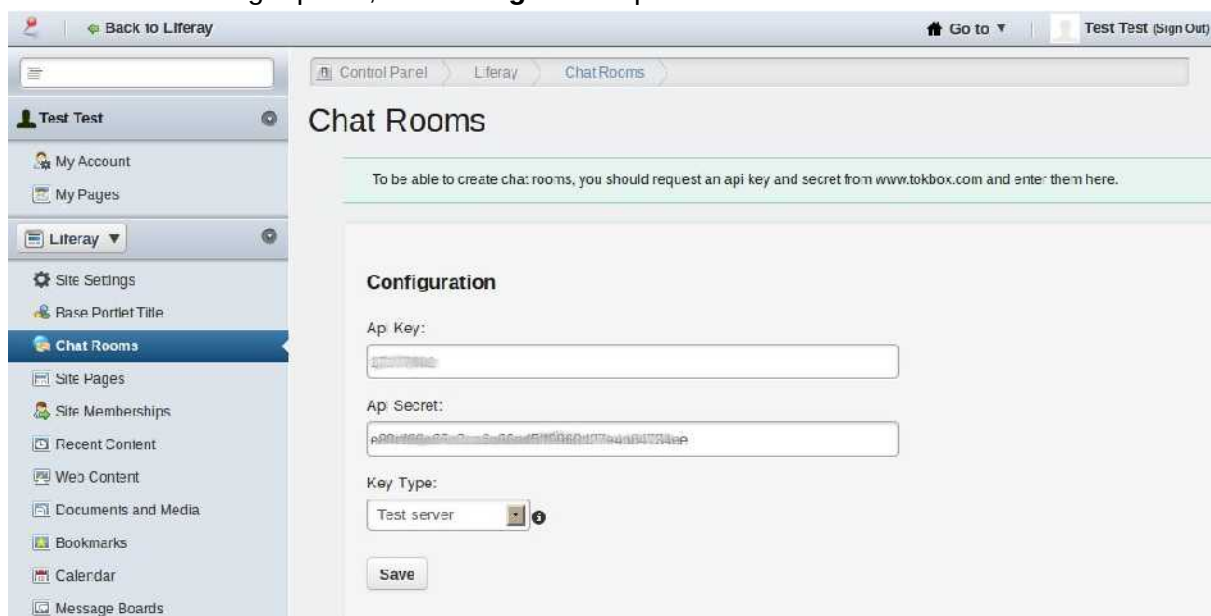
Back to Liferay

Go to ▼

Test Test (Sign Out)

Test Test

My Account

My Pages

Liferay ▼

Site Settings

Base Portlet Title

Chat Rooms

Site Pages

Site Memberships

Recent Content

Web Content

Documents and Media

Bookmarks

Calendar

Message Boards

Control Panel | Liferay | Chat Rooms

Chat Rooms

To be able to create chat rooms, you should request an api key and secret from www.tokbox.com and enter them here.

Configuration

Api Key:

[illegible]

Api Secret:

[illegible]

Key Type:

Test server

Save